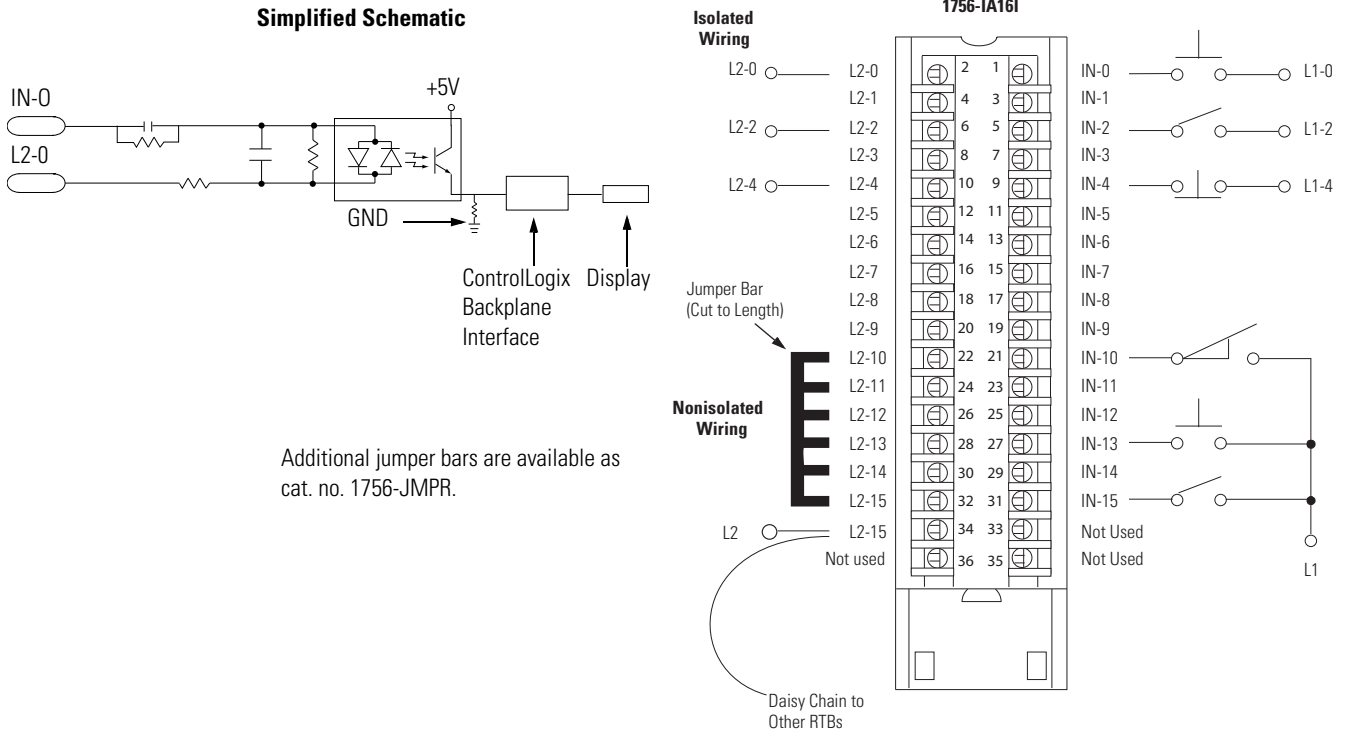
Simplified Schematic

IN-0
L2-0
+5V
GND
ControlLogix Backplane Interface
Display

1756-IA16I

Isolated Wiring

L2-0
L2-0
2
1
IN-0
L1-0
L2-1
4
3
IN-1
L2-2
L2-2
6
5
IN-2
L1-2
L2-3
8
7
IN-3
L2-4
L2-4
10
9
IN-4
L1-4
L2-5
12
11
IN-5
L2-6
14
13
IN-6
L2-7
16
15
IN-7
L2-8
18
17
IN-8
L2-9
20
19
IN-9
L2-10
22
21
IN-10
L2-11
24
23
IN-11
L2-12
26
25
IN-12
L2-13
28
27
IN-13
L2-14
30
29
IN-14
L2-15
32
31
IN-15
L2
L2-15
34
33
Not Used
Not used
36
35
Not Used
L1

Jumper Bar (Cut to Length)

Nonisolated Wiring

Additional jumper bars are available as cat. no. 1756-JMPR.

Daisy Chain to Other RTBs